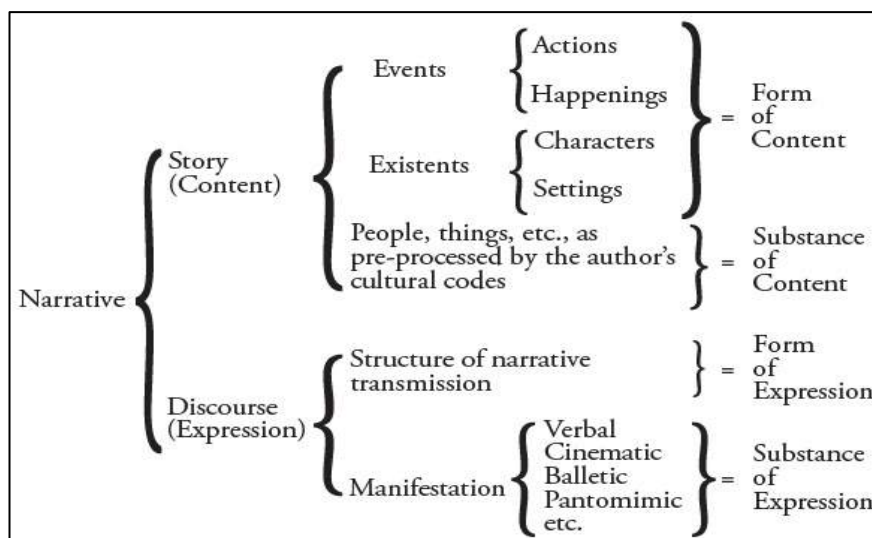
Narrative

Story (Content)

Events
Actions
Happenings

Existents
Characters
Settings

= Form of Content

People, things, etc., as pre-processed by the author's cultural codes
= Substance of Content

Discourse (Expression)

Structure of narrative transmission
= Form of Expression

Manifestation
Verbal
Cinematic
Balletic
Pantomimic
etc.
= Substance of Expression